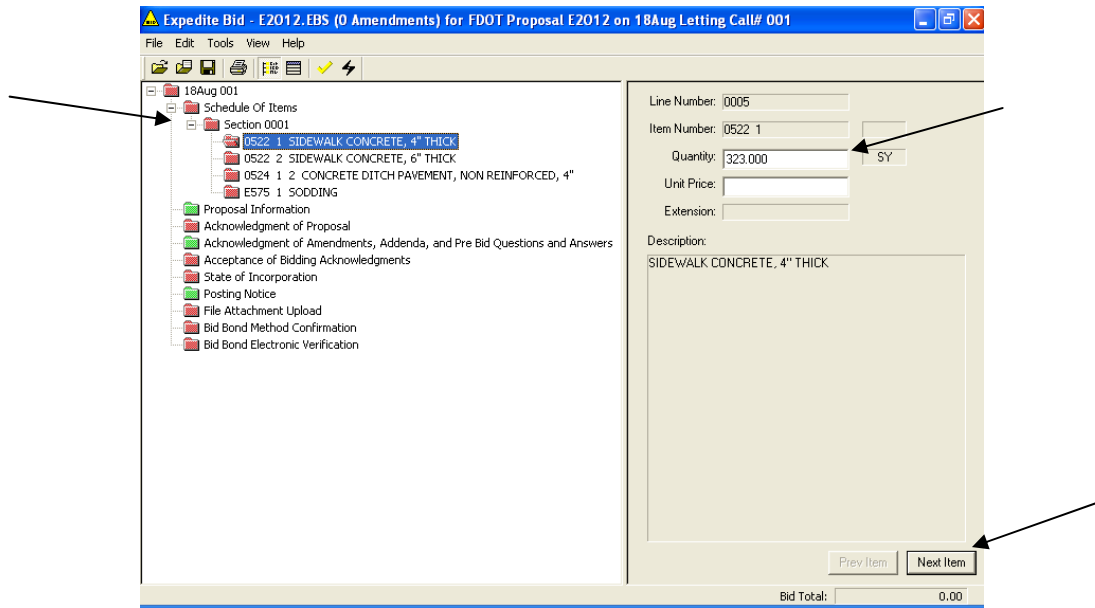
Expedite Bid - E2O12.EBS (0 Amendments) for FDOT Proposal E2O12 on 18Aug Letting Call# 001

File Edit Tools View Help

18Aug 001
Schedule Of Items
Section 0001
0522 1 SIDEWALK CONCRETE, 4" THICK
0522 2 SIDEWALK CONCRETE, 6" THICK
0524 1 2 CONCRETE DITCH PAVEMENT, NON REINFORCED, 4"
E575 1 SODDING
Proposal Information
Acknowledgment of Proposal
Acknowledgment of Amendments, Addenda, and Pre Bid Questions and Answers
Acceptance of Bidding Acknowledgments
State of Incorporation
Posting Notice
File Attachment Upload
Bid Bond Method Confirmation
Bid Bond Electronic Verification

Line Number: 0005
Item Number: 0522 1
Quantity: 323.000 SY
Unit Price:
Extension:
Description:
SIDEWALK CONCRETE, 4" THICK

Prev Item
Next Item

Bid Total: 0.00